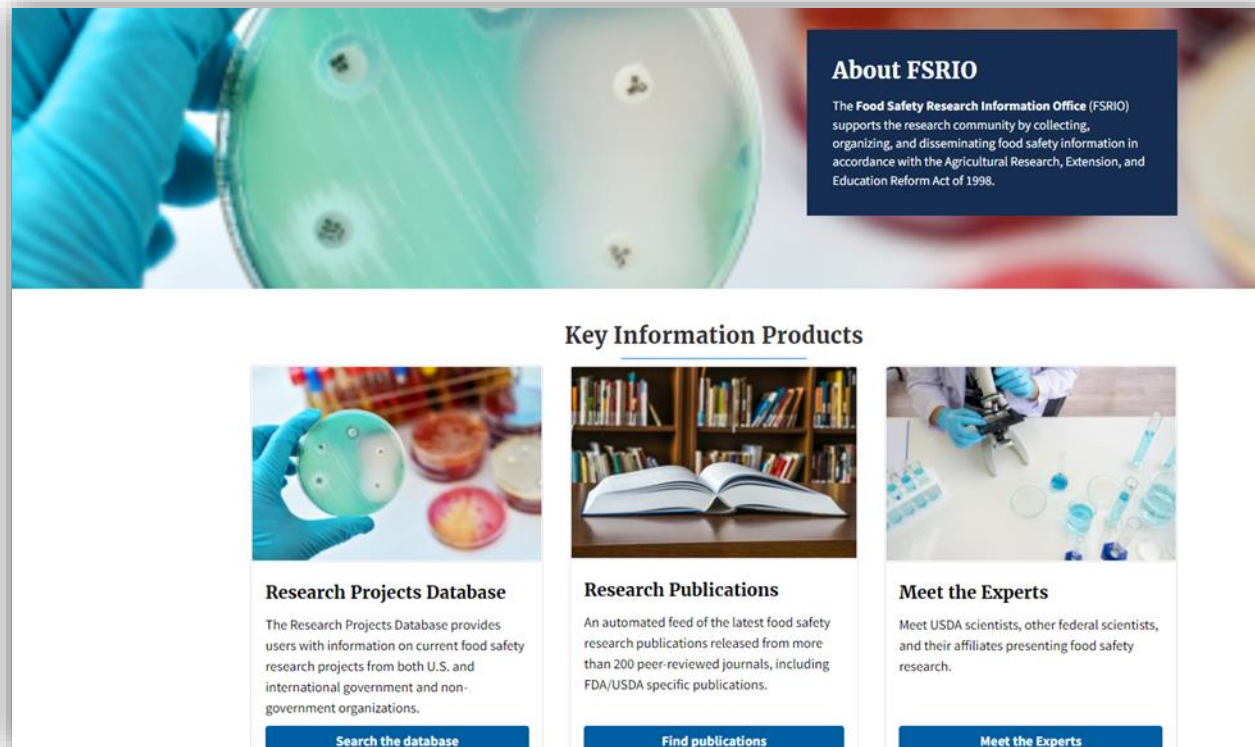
About FSRIO

The Food Safety Research Information Office (FSRIO) supports the research community by collecting, organizing, and disseminating food safety information in accordance with the Agricultural Research, Extension, and Education Reform Act of 1998.

Key Information Products

Research Projects Database

The Research Projects Database provides users with information on current food safety research projects from both U.S. and international government and non-government organizations.

Search the database

Research Publications

An automated feed of the latest food safety research publications released from more than 200 peer-reviewed journals, including FDA/USDA specific publications.

Find publications

Meet the Experts

Meet USDA scientists, other federal scientists, and their affiliates presenting food safety research.

Meet the Experts